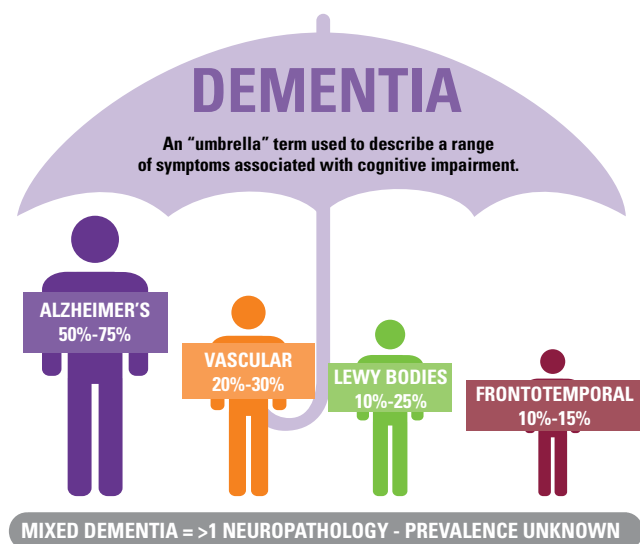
DEMENTIA

An "umbrella" term used to describe a range of symptoms associated with cognitive impairment.

ALZHEIMER'S
50%-75%

VASCULAR
20%-30%

LEWY BODIES
10%-25%

FRONTOTEMPORAL
10%-15%

MIXED DEMENTIA = >1 NEUROPATHOLOGY - PREVALENCE UNKNOWN